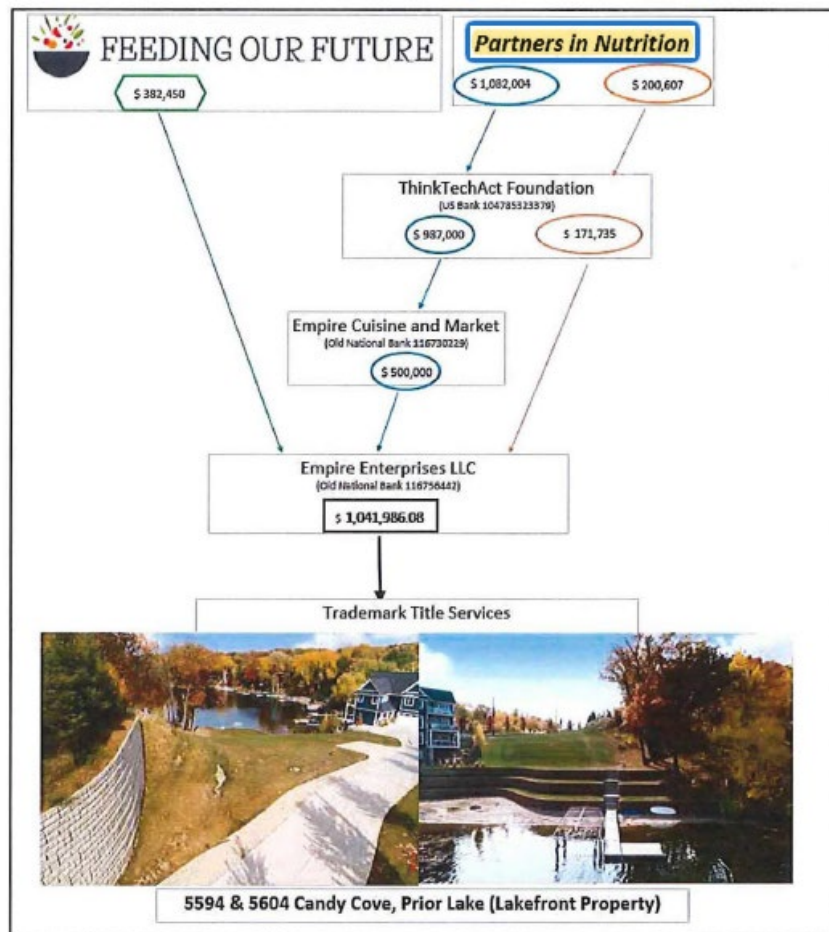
FEEDING OUR FUTURE

$ 382,450

Partners in Nutrition

$ 1,082,004

$ 200,607

ThinkTechAct Foundation
(US Bank 104785323379)

$ 987,000

$ 171,735

Empire Cuisine and Market
(Old National Bank 116730229)

$ 500,000

Empire Enterprises LLC
(Old National Bank 116756442)

$ 1,041,986.08

Trademark Title Services

5594 & 5604 Candy Cove, Prior Lake (Lakefront Property)